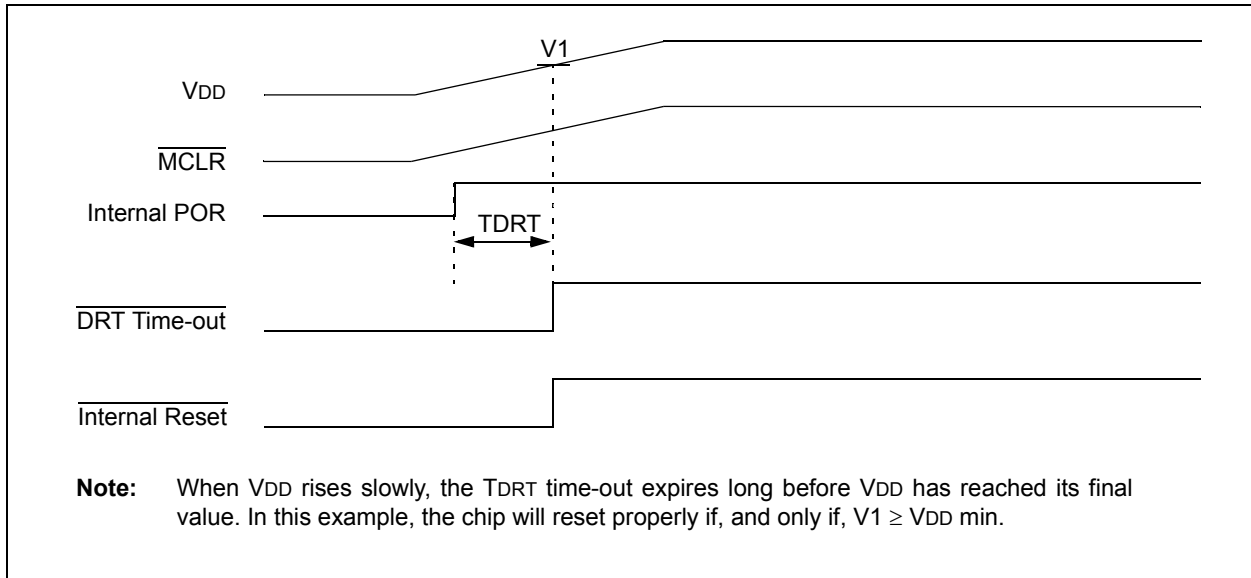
V1

VDD

$\overline{\text{MCLR}}$

Internal POR

TDRT

$\overline{\text{DRT Time-out}}$

$\overline{\text{Internal Reset}}$

**Note:** When VDD rises slowly, the TDRT time-out expires long before VDD has reached its final value. In this example, the chip will reset properly if, and only if, V1 $\geq$ VDD min.